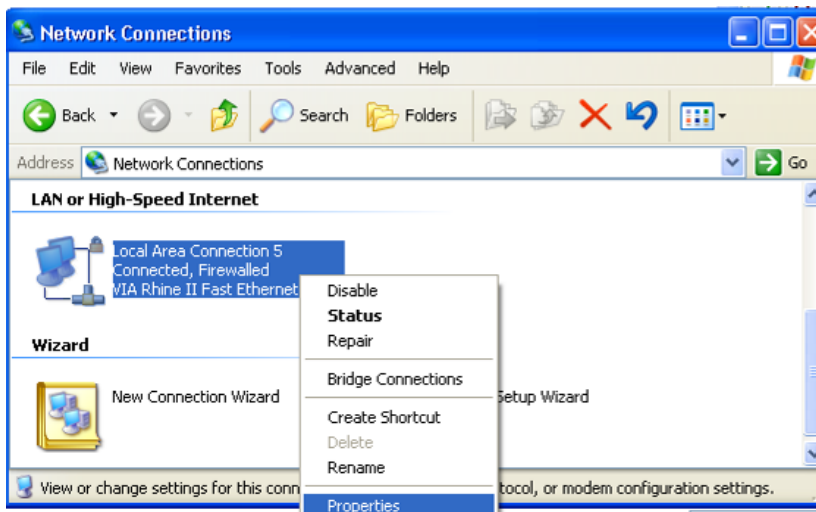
Network Connections

File Edit View Favorites Tools Advanced Help

Back Search Folders

Address Network Connections Go

LAN or High-Speed Internet

Local Area Connection 5
Connected, Firewalled
VIA Rhine II Fast Ethernet

Wizard

New Connection Wizard

Setup Wizard

Disable
Status
Repair
Bridge Connections
Create Shortcut
Delete
Rename
Properties

View or change settings for this conn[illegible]tocol, or modem configuration settings.